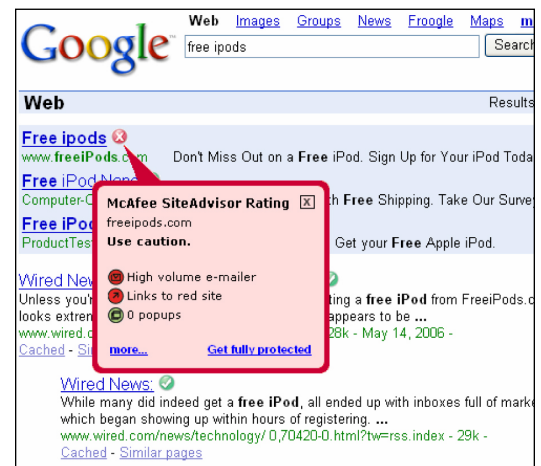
Google

Web Images Groups News Froogle Maps m

free ipods

Search

Web

Results

Free ipods

www.freeiPods.com Don't Miss Out on a Free iPod. Sign Up for Your iPod Toda

Free iPod New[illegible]

Computer-G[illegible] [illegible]h Free Shipping. Take Our Survey

Free iPo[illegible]

ProductTes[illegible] Get your Free Apple iPod.

McAfee SiteAdvisor Rating X

freeipods.com

Use caution.

High volume e-mailer

Links to red site

0 popups

more...

Get fully protected

Wired New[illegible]

Unless you'r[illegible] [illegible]ting a free iPod from FreeiPods.c

looks extren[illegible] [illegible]ppears to be ...

www.wired.c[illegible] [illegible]28k - May 14, 2006 -

Cached - Si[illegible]

Wired News:

While many did indeed get a free iPod, all ended up with inboxes full of marke

which began showing up within hours of registering. ...

www.wired.com/news/technology/ 0,70420-0.html?tw=rss.index - 29k -

Cached - Similar pages